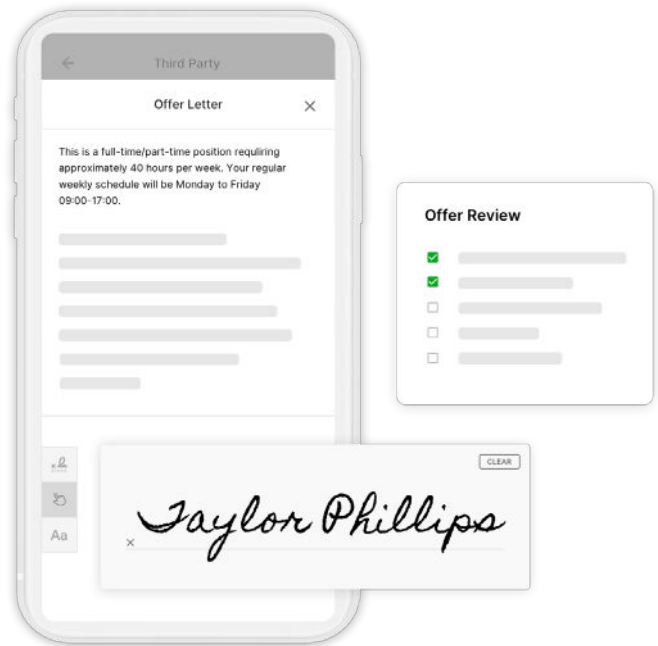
Third Party

Offer Letter

This is a full-time/part-time position requiring approximately 40 hours per week. Your regular weekly schedule will be Monday to Friday 09:00-17:00.

Offer Review

Aa

CLEAR

Taylor Phillips

×